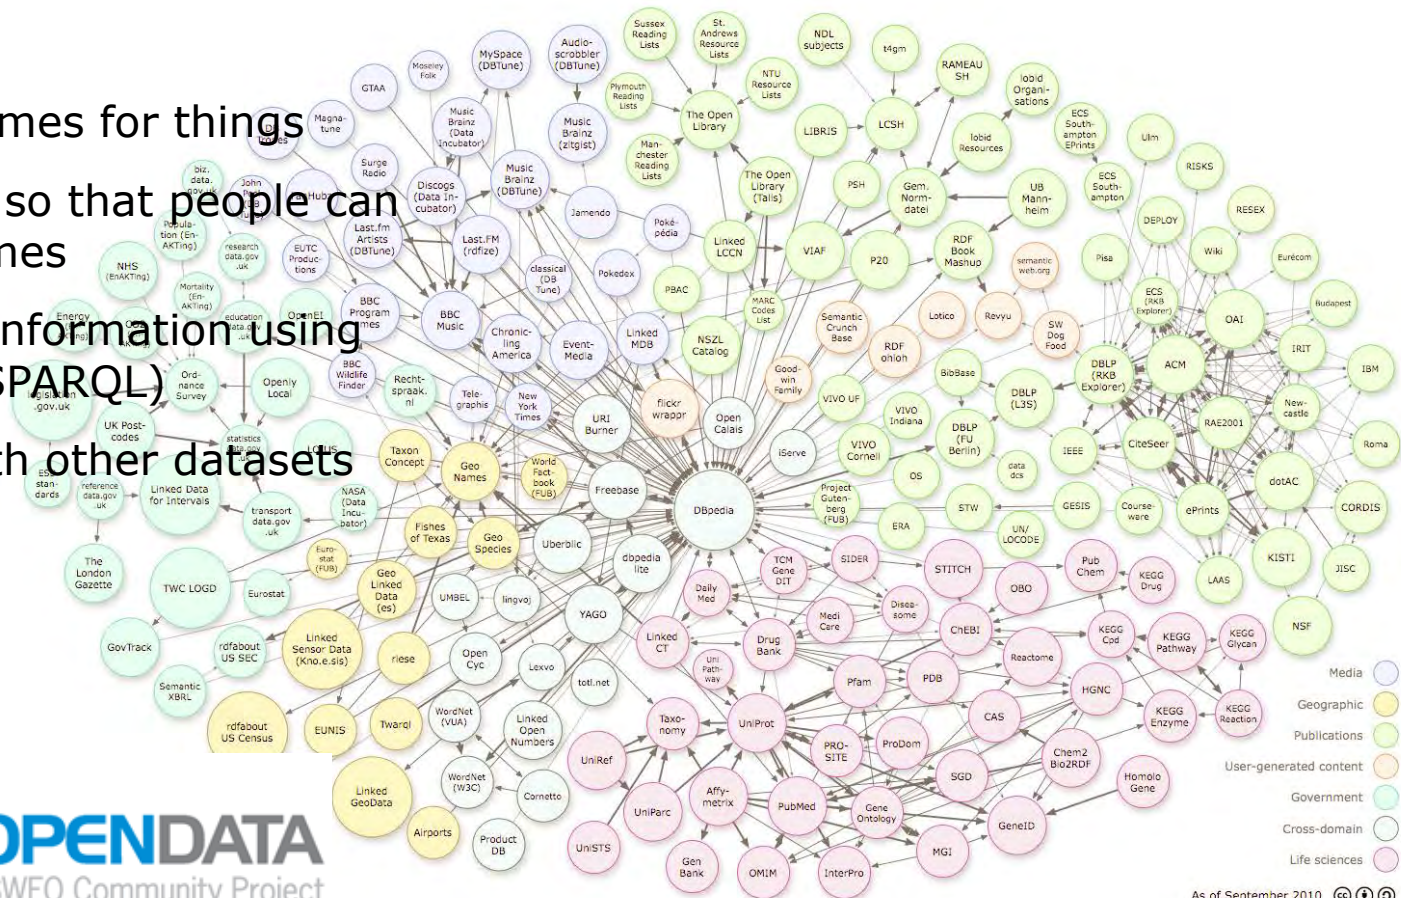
mes for things

so that people can
nes

nformation using
SPARQL)

h other datasets

OPENDATA
WEO Community Project

Sussex Reading Lists
St. Andrews Resource Lists
NDL subjects
t4gm
RAMEAU SH
lobid Organisations
MySpace (DBTune)
Audioscrobbler (DBTune)
Plymouth Reading Lists
NTU Resource Lists
The Open Library
LIBRIS
LCSH
lobid Resources
ECS Southampton EPrints
Ulm
Moseley Folk
GTAA
Music Brainz (Data Incubator)
Music Brainz (zitgist)
Manchester Reading Lists
The Open Library (Talis)
PSH
Gem. Normdatei
UB Mannheim
ECS Southampton
RISKS
Magnatune
Surge Radio
Music Brainz (DBTune)
biz. data. gov.uk
John Peel
Discogs (Data Incubator)
Jamendo
Pokepédia
Linked LCCN
VIAF
P20
RDF Book Mashup
DEPLOY
RESEX
Population (EnAKTing)
research data.gov .uk
EUTC Productions
Last.fm Artists (DBTune)
Last.FM (rdfize)
classical (DB Tune)
Pokedex
semantic web.org
Pisa
Wiki
Eurécom
NHS (EnAKTing)
Mortality (EnAKTing)
education data.gov .uk
OpenEI
BBC Program mes
BBC Music
Chronicling America
Event Media
Linked MDB
PBAC
MARC Codes List
Semantic Crunch Base
Lotico
Revyu
SW Dog Food
ECS (RKB Explorer)
Budapest
Energy
OAI
Ordnance Survey
Openly Local
BBC Wildlife Finder
Recht-spraak. nl
Tele-graphis
New York Times
URI Burner
flickr wrappr
NSZL Catalog
Good-win Family
RDF ohloh
DBLP (RKB Explorer)
ACM
IRIT
IBM
legislation .gov.uk
UK Postcodes
statistics data.gov .uk
LOIUS
Taxon Concept
Geo Names
World Fact-book (FUB)
Freebase
Open Calais
iServe
VIVO UF
VIVO Indiana
BibBase
DBLP (L3S)
DBLP (FU Berlin)
IEEE
CiteSeer
RAE2001
New-castle
Roma
ES stan-dards
reference data.gov .uk
Linked Data for Intervals
transport data.gov .uk
NASA (Data Incu-bator)
Fishes of Texas
Geo Species
Uberblic
DBpedia
Project Guten-berg (FUB)
VIVO Cornell
OS
data dcs
STW
GESIS
Course-ware
ePrints
dotAC
CORDIS
The London Gazette
TWC LOGD
Eurostat
Euro-stat (FUB)
Geo Linked Data (es)
UMBEL
lingvoj
dbpedia lite
TCM Gene DIT
SIDER
ERA
UN/ LOCODE
STITCH
Pub Chem
KEGG Drug
LAAS
KISTI
JISC
GovTrack
rdfabout US SEC
Linked Sensor Data (Kno.e.sis)
riese
Open Cyc
YAGO
Daily Med
Linked CT
Medi Care
Disea-some
ChEBI
OBO
KEGG Cpd
KEGG Pathway
KEGG Glycan
NSF
Semantic XBRL
Lexvo
totl.net
Uni Path-way
Drug Bank
Pfam
PDB
Reactome
HGNC
KEGG Enzyme
KEGG Reaction
rdfabout US Census
EUNIS
Twarql
WordNet (VUA)
Linked Open Numbers
Taxo-nomy
UniProt
PRO-SITE
ProDom
CAS
Chem2 Bio2RDF
Homolo Gene
UniRef
Linked GeoData
WordNet (W3C)
Cornetto
UniParc
Affy-metrix
PubMed
Gene Ontology
SGD
GeneID
Airports
Product DB
UniSTS
Gen Bank
OMIM
InterPro
MGI

Media
Geographic
Publications
User-generated content
Government
Cross-domain
Life sciences

As of September 2010